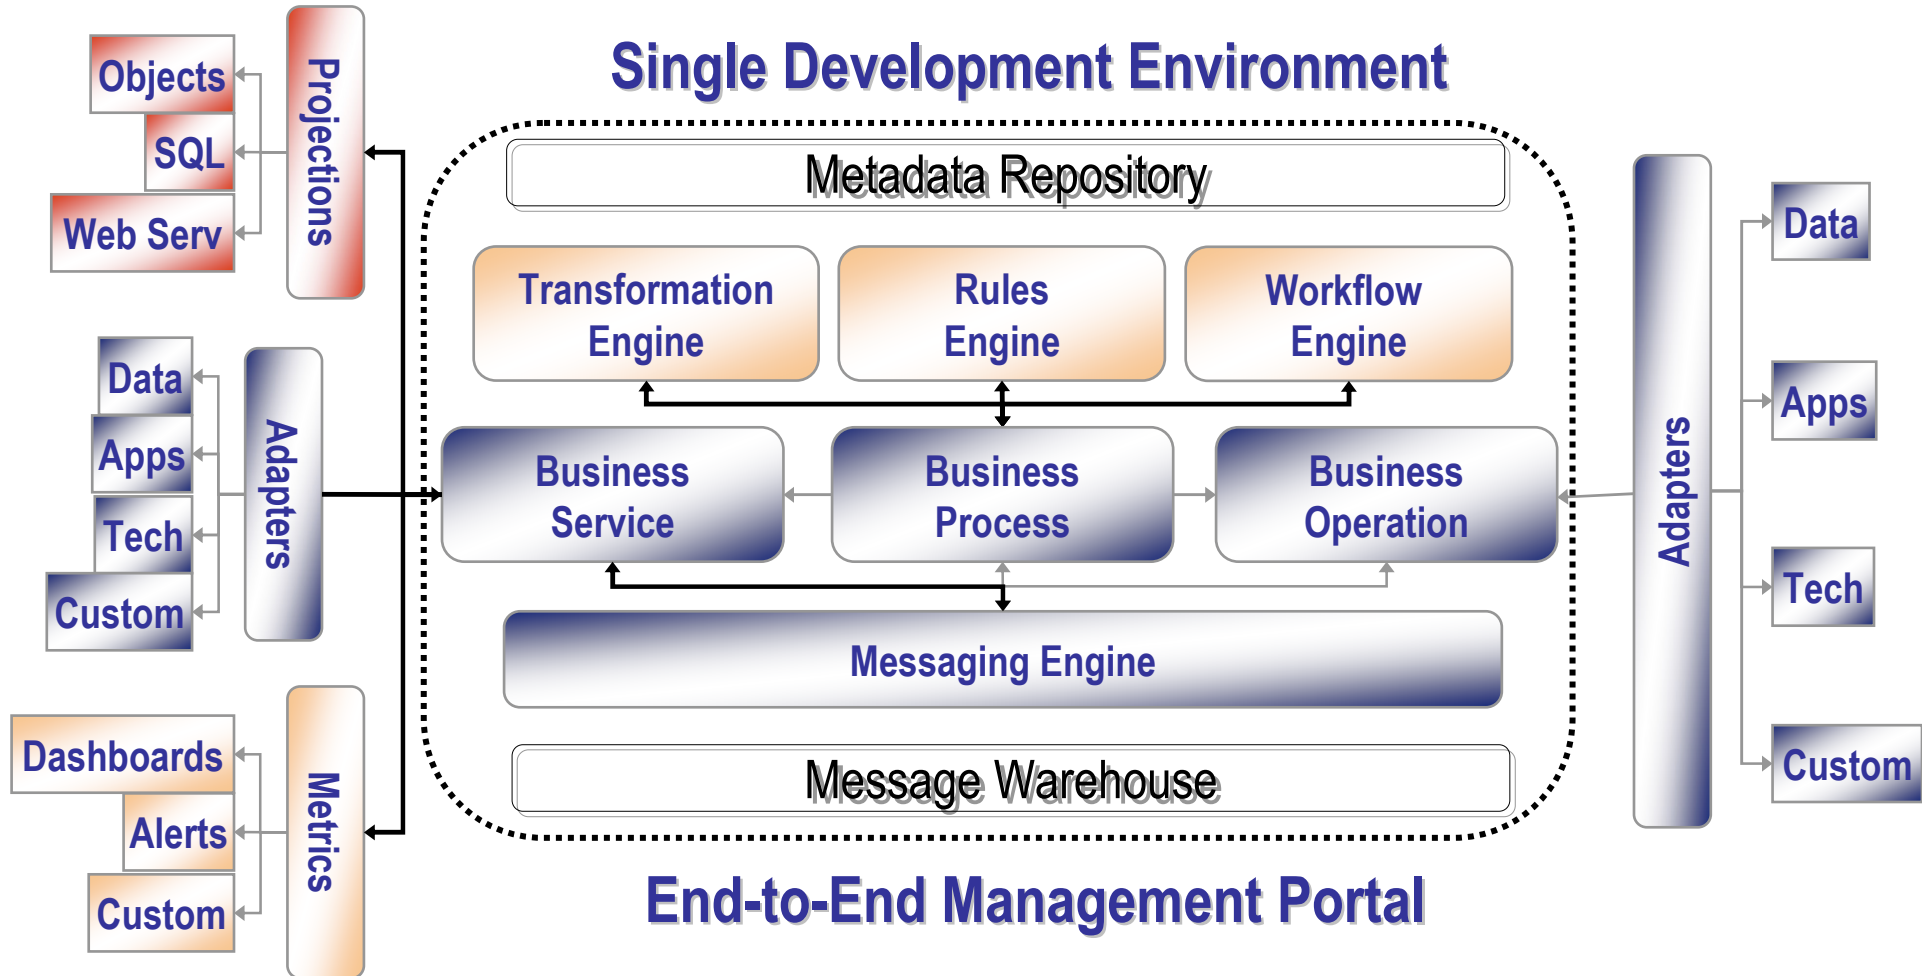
Single Development Environment

Objects
SQL
Web Serv
Projections

Data
Apps
Tech
Custom
Adapters

Dashboards
Alerts
Custom
Metrics

Metadata Repository

Transformation Engine
Rules Engine
Workflow Engine

Business Service
Business Process
Business Operation

Messaging Engine

Message Warehouse

Adapters
Data
Apps
Tech
Custom

End-to-End Management Portal